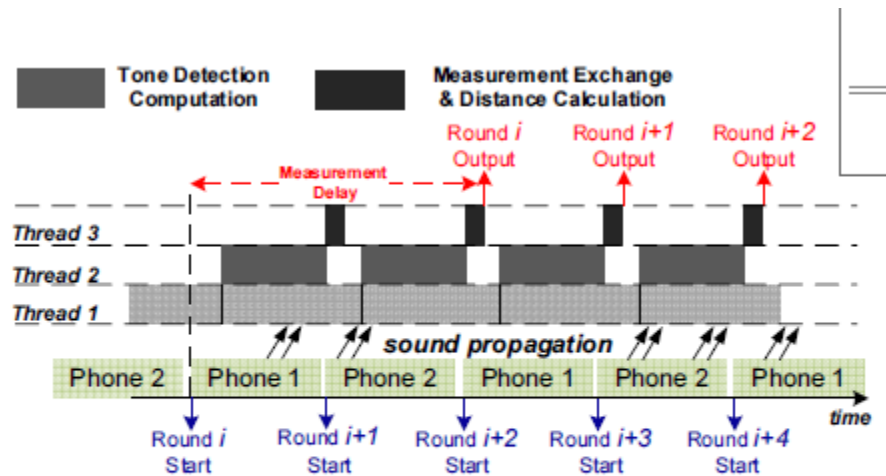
Tone Detection Computation

Measurement Exchange & Distance Calculation

Round $i$ Output

Round $i+1$ Output

Round $i+2$ Output

Measurement Delay

Thread 3

Thread 2

Thread 1

sound propagation

Phone 2

Phone 1

Phone 2

Phone 1

Phone 2

Phone 1

time

Round $i$ Start

Round $i+1$ Start

Round $i+2$ Start

Round $i+3$ Start

Round $i+4$ Start